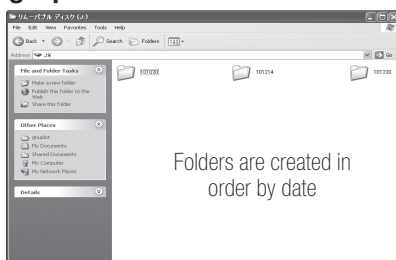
リムーバブル ディスク (J:)

File Edit View Favorites Tools Help

Back Search Folders

Address J:\

Go

File and Folder Tasks

Make a new folder

Publish this folder to the Web

Share this folder

Other Places

grouplist

My Documents

Shared Documents

My Computer

My Network Places

Details

101020

101214

101230

Folders are created in order by date